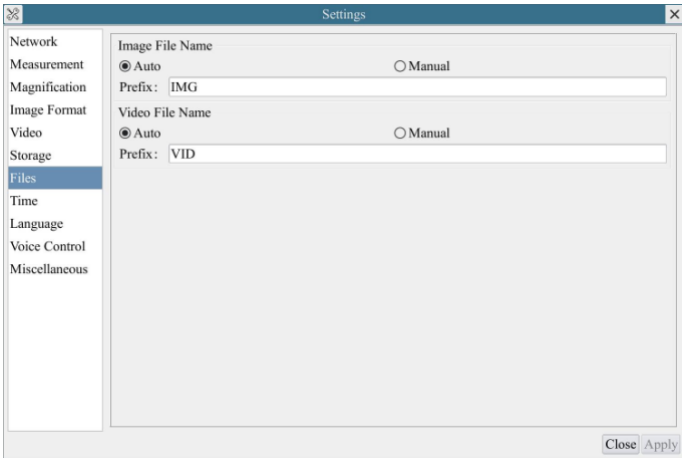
Settings

Network
Measurement
Magnification
Image Format
Video
Storage
Files
Time
Language
Voice Control
Miscellaneous

Image File Name
◉ Auto ○ Manual
Prefix: IMG

Video File Name
◉ Auto ○ Manual
Prefix: VID

Close Apply